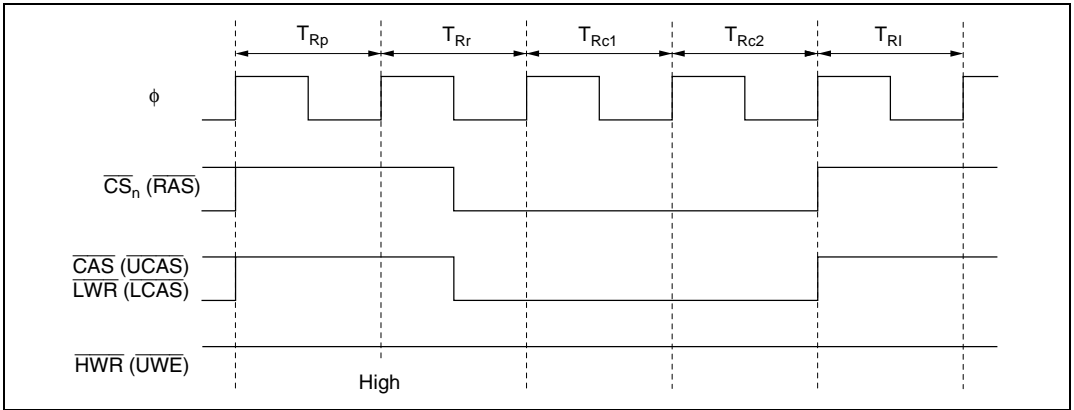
$T_{Rp}$ $T_{Rr}$ $T_{Rc1}$ $T_{Rc2}$ $T_{Rl}$

$\phi$

$\overline{CS}_n$ ($\overline{RAS}$)

$\overline{CAS}$ ($\overline{UCAS}$)
$\overline{LWR}$ ($\overline{LCAS}$)

$\overline{HWR}$ ($\overline{UWE}$)

High